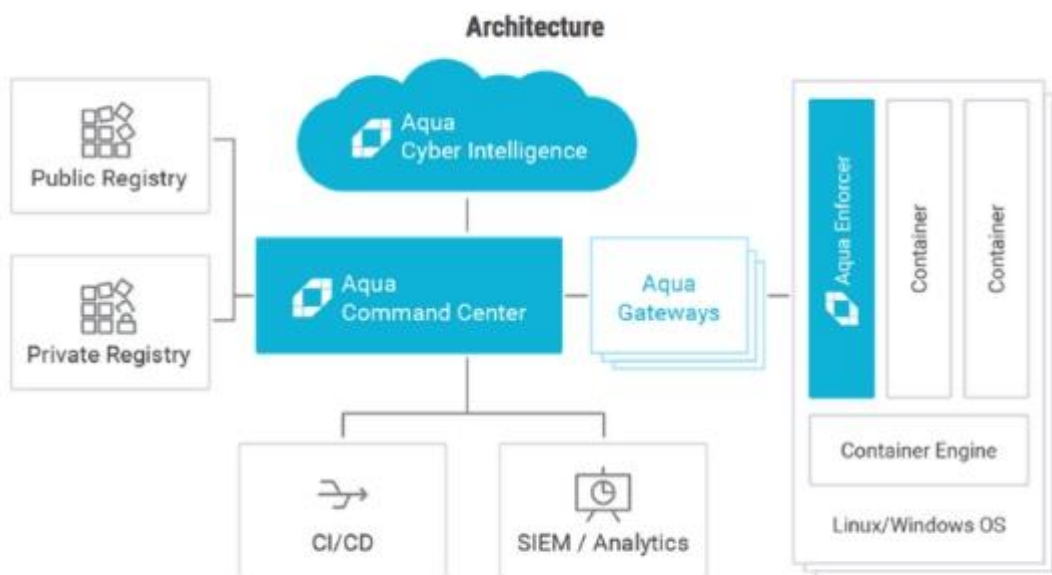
Architecture

Public Registry

Private Registry

Aqua Cyber Intelligence

Aqua Command Center

Aqua Gateways

CI/CD

SIEM / Analytics

Aqua Enforcer

Container

Container

Container Engine

Linux/Windows OS